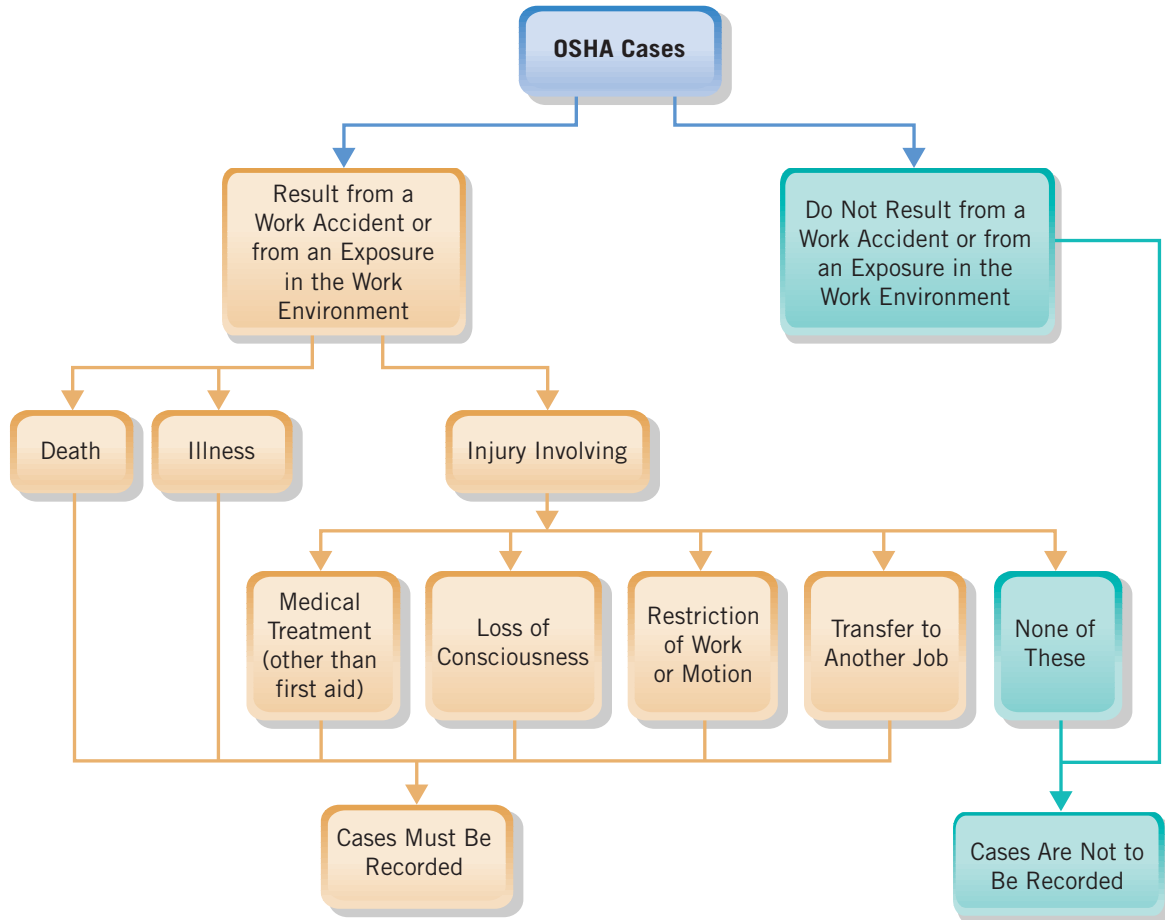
OSHA Cases

Result from a Work Accident or from an Exposure in the Work Environment

Do Not Result from a Work Accident or from an Exposure in the Work Environment

Death

Illness

Injury Involving

Medical Treatment (other than first aid)

Loss of Consciousness

Restriction of Work or Motion

Transfer to Another Job

None of These

Cases Must Be Recorded

Cases Are Not to Be Recorded